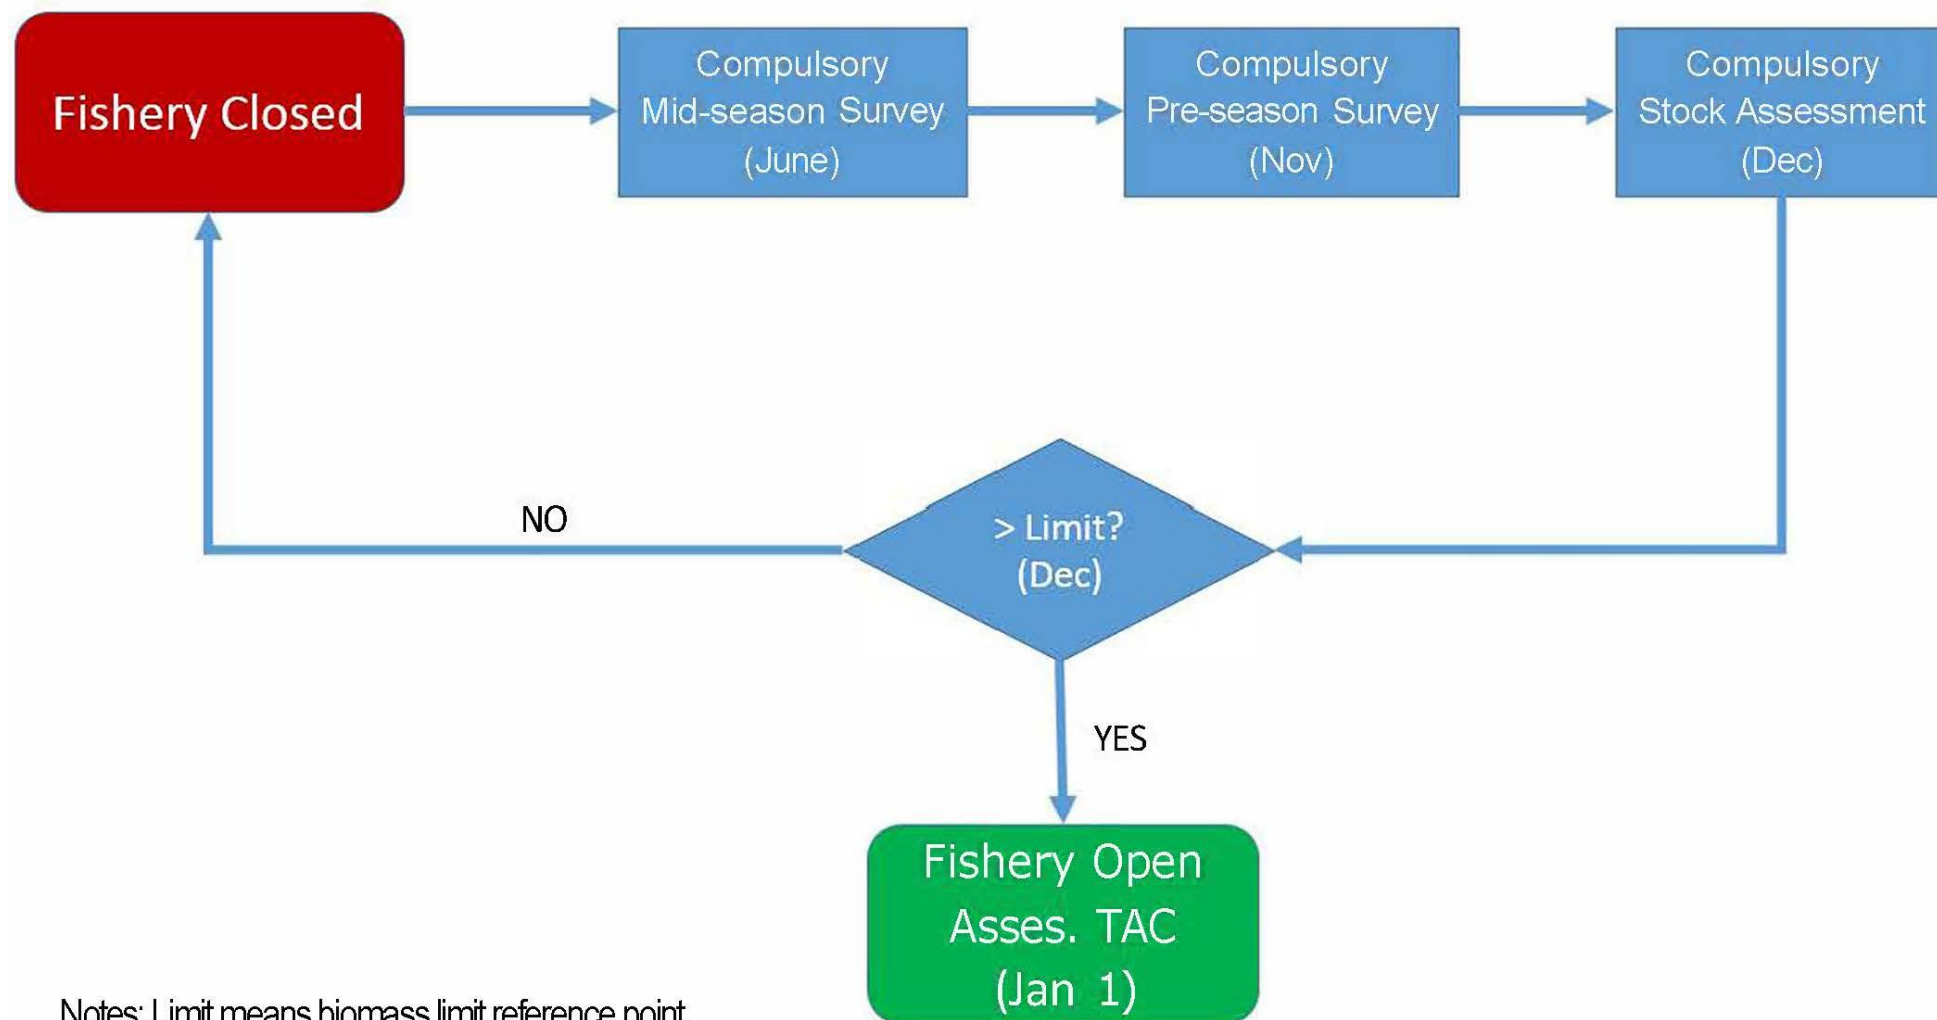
Fishery Closed

Compulsory Mid-season Survey (June)

Compulsory Pre-season Survey (Nov)

Compulsory Stock Assessment (Dec)

NO

> Limit? (Dec)

YES

Fishery Open Asses. TAC (Jan 1)

Notes: Limit means biomass limit reference point